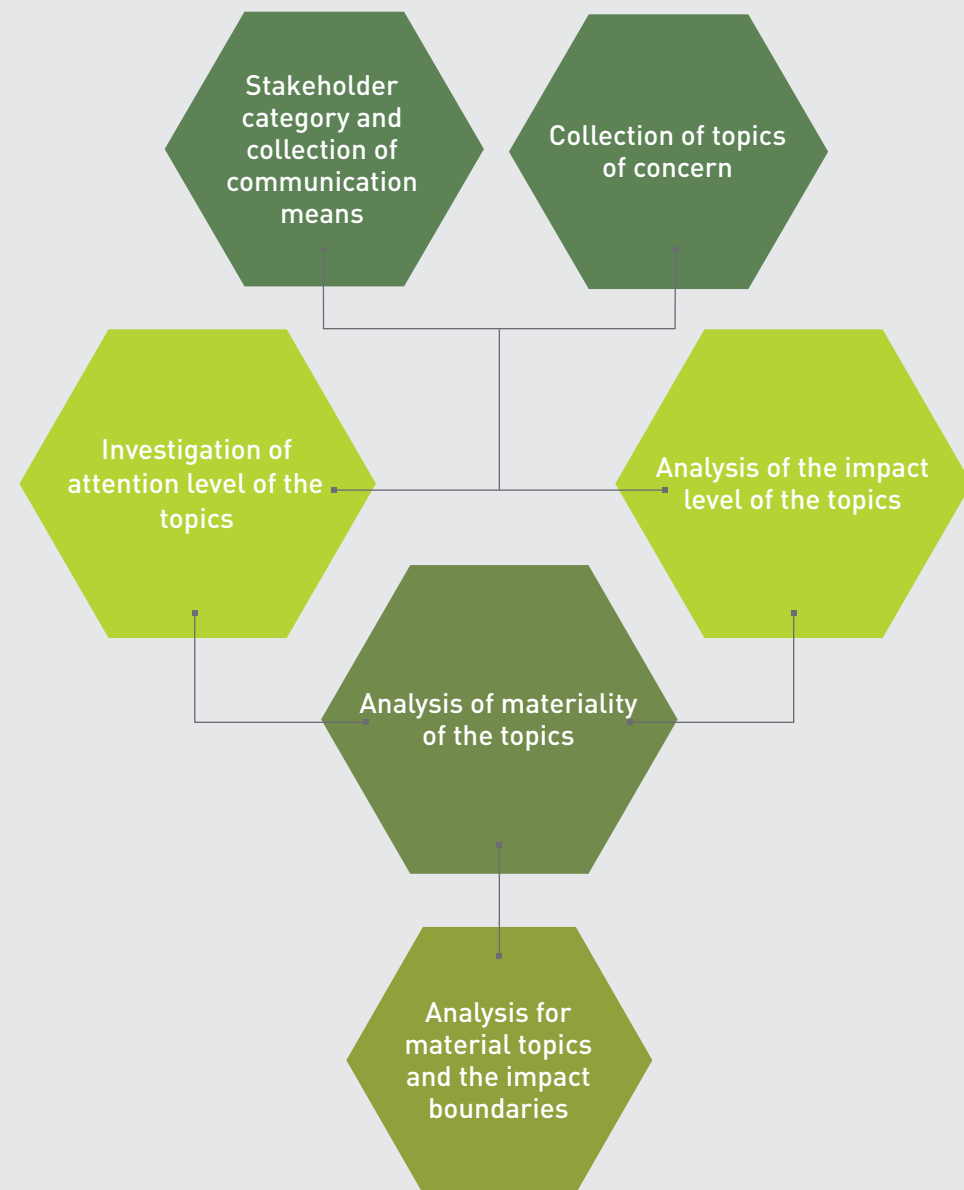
Stakeholder category and collection of communication means

Collection of topics of concern

Investigation of attention level of the topics

Analysis of the impact level of the topics

Analysis of materiality of the topics

Analysis for material topics and the impact boundaries